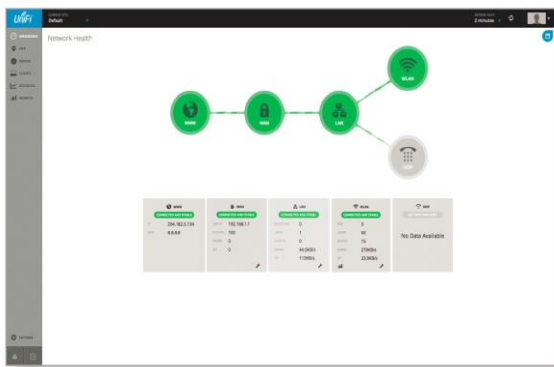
UniFi

Default

2 minutes

Network Health

WWW

WAN

LAN

WLAN

VOIP

WWW
CONNECTED AND STABLE
204.162.0.134
8.8.8.8

WAN
CONNECTED AND STABLE
192.168.1.7
100
0
0

LAN
CONNECTED AND STABLE
0
1
0
44.0KB/s
11.9KB/s

WLAN
CONNECTED AND STABLE
3
90
15
276KB/s
22.0KB/s

VOIP
No Data Available